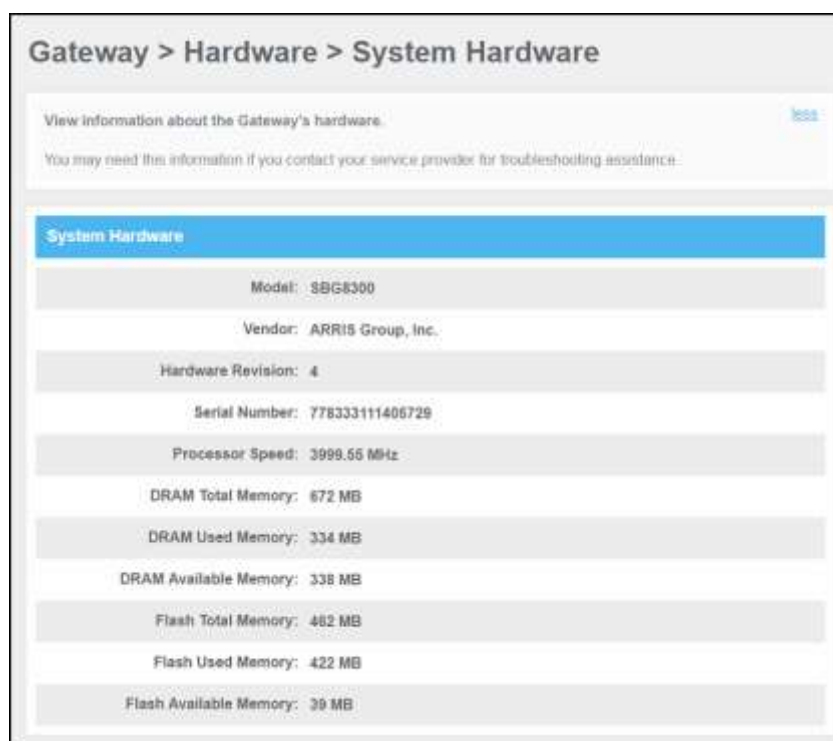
Gateway > Hardware > System Hardware

View information about the Gateway's hardware.

less

You may need this information if you contact your service provider for troubleshooting assistance.

System Hardware

Model: SBG8300

Vendor: ARRIS Group, Inc.

Hardware Revision: 4

Serial Number: 778333111405729

Processor Speed: 3999.55 MHz

DRAM Total Memory: 672 MB

DRAM Used Memory: 334 MB

DRAM Available Memory: 338 MB

Flash Total Memory: 462 MB

Flash Used Memory: 422 MB

Flash Available Memory: 39 MB